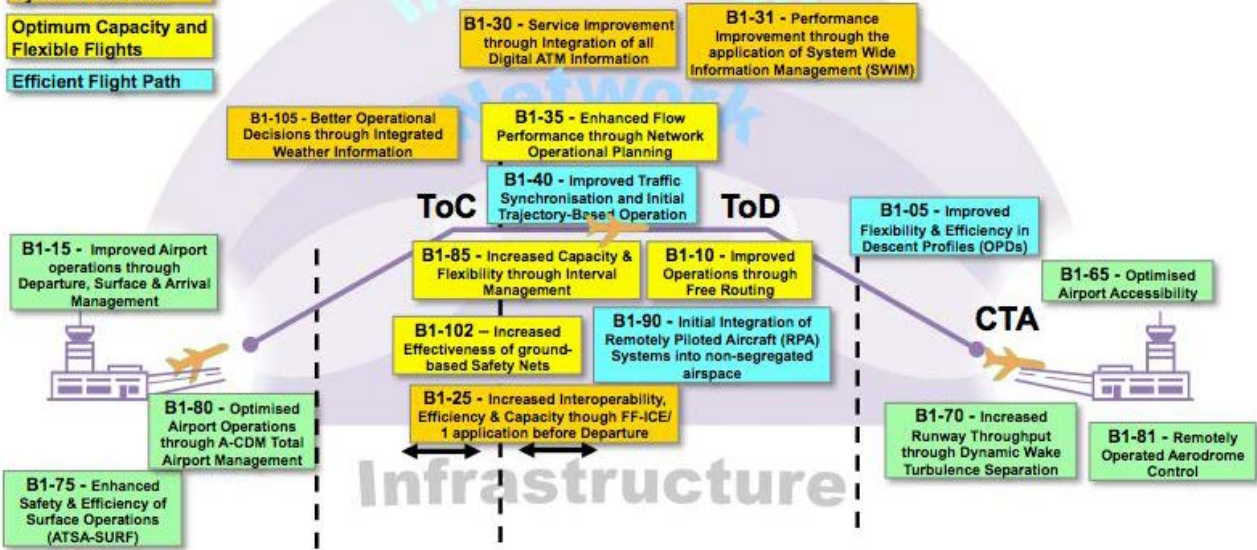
Optimum Capacity and Flexible Flights

Efficient Flight Path

Network

B1-30 - Service Improvement through Integration of all Digital ATM Information

B1-31 - Performance Improvement through the application of System Wide Information Management (SWIM)

B1-105 - Better Operational Decisions through Integrated Weather Information

B1-35 - Enhanced Flow Performance through Network Operational Planning

B1-40 - Improved Traffic Synchronisation and Initial Trajectory-Based Operation

ToC

ToD

B1-05 - Improved Flexibility & Efficiency in Descent Profiles (OPDs)

B1-15 - Improved Airport operations through Departure, Surface & Arrival Management

B1-85 - Increased Capacity & Flexibility through Interval Management

B1-10 - Improved Operations through Free Routing

B1-65 - Optimised Airport Accessibility

CTA

B1-102 – Increased Effectiveness of ground-based Safety Nets

B1-90 - Initial Integration of Remotely Piloted Aircraft (RPA) Systems into non-segregated airspace

B1-80 - Optimised Airport Operations through A-CDM Total Airport Management

B1-25 - Increased Interoperability, Efficiency & Capacity though FF-ICE/1 application before Departure

B1-70 - Increased Runway Throughput through Dynamic Wake Turbulence Separation

B1-81 - Remotely Operated Aerodrome Control

B1-75 - Enhanced Safety & Efficiency of Surface Operations (ATSA-SURF)

Infrastructure